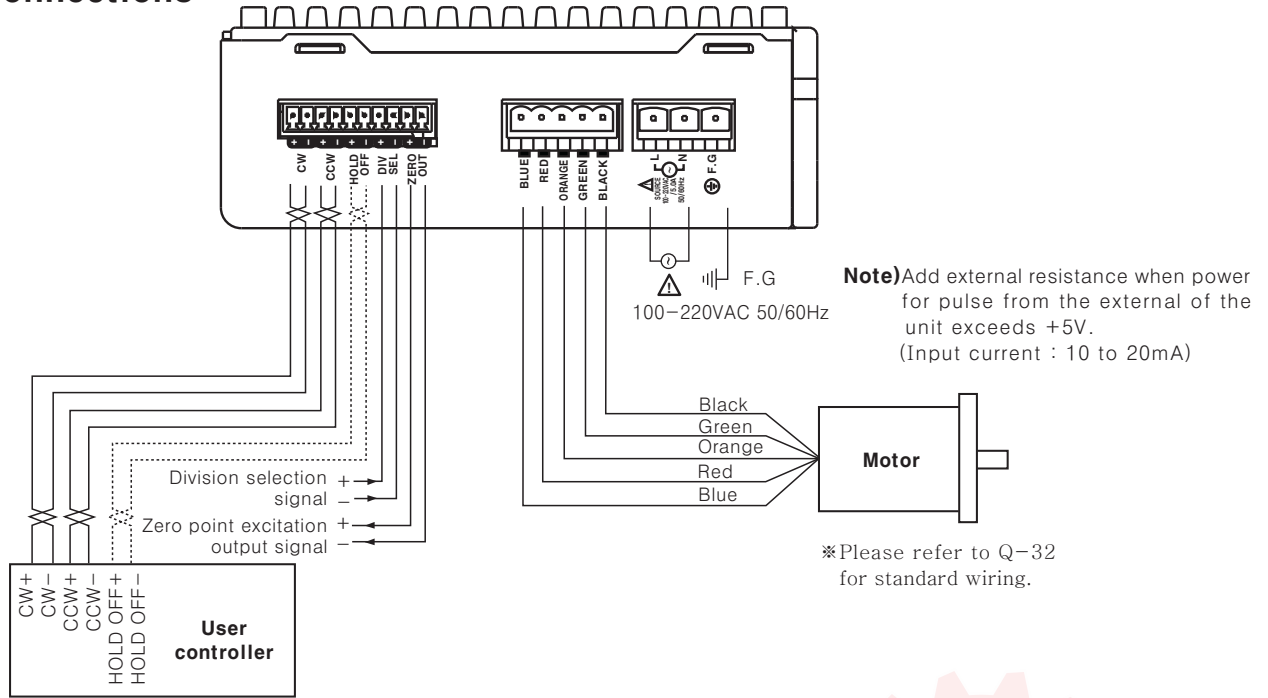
Connections

+ - + - + - + - + -
CW
CCW
HOLD OFF
DIV SEL
ZERO OUT

BLUE
RED
ORANGE
GREEN
BLACK

L N
SOURCE 100-220VAC 1.5A 50/60Hz
F.G

100-220VAC 50/60Hz
F.G

Note) Add external resistance when power for pulse from the external of the unit exceeds +5V. (Input current : 10 to 20mA)

Black
Green
Orange
Red
Blue

Motor

Division selection signal + -
Zero point excitation output signal + -

※Please refer to Q-32 for standard wiring.

CW+
CW-
CCW+
CCW-
HOLD OFF+
HOLD OFF-

User controller